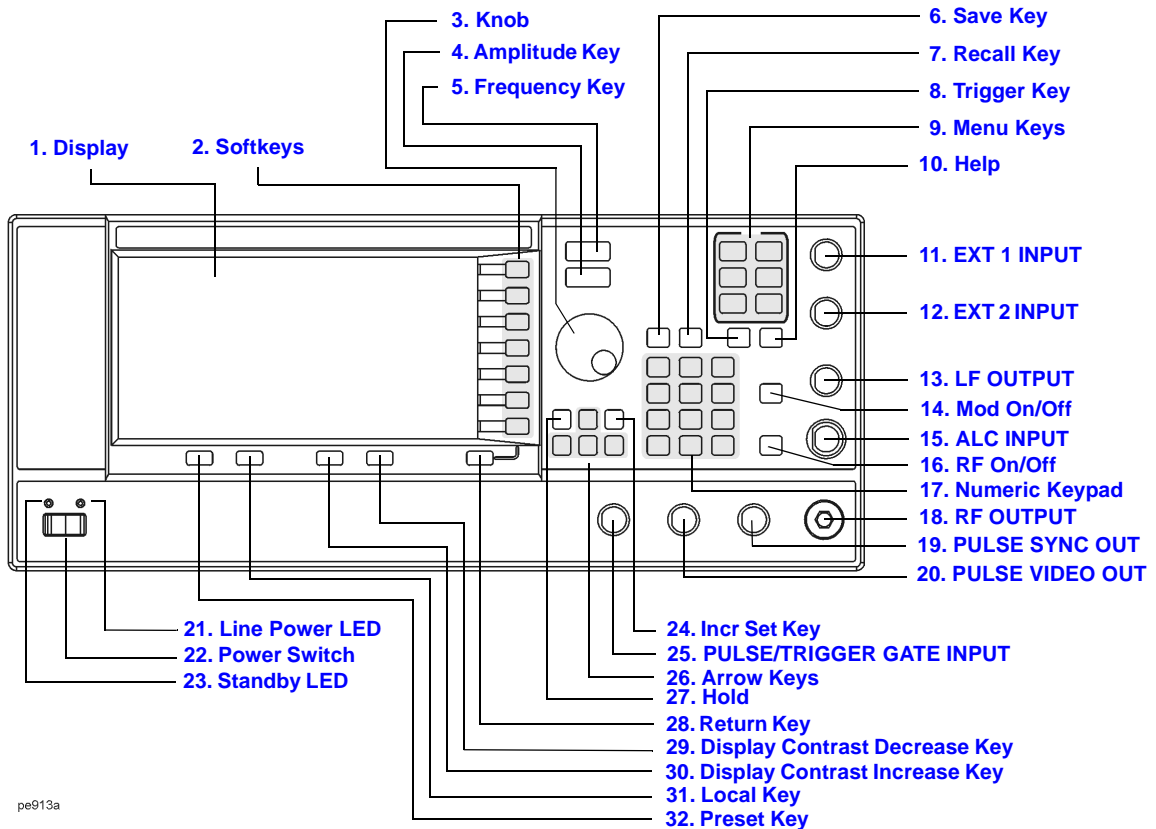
3. Knob
4. Amplitude Key
5. Frequency Key
6. Save Key
7. Recall Key
8. Trigger Key
9. Menu Keys
10. Help
1. Display
2. Softkeys
11. EXT 1 INPUT
12. EXT 2 INPUT
13. LF OUTPUT
14. Mod On/Off
15. ALC INPUT
16. RF On/Off
17. Numeric Keypad
18. RF OUTPUT
19. PULSE SYNC OUT
20. PULSE VIDEO OUT
21. Line Power LED
22. Power Switch
23. Standby LED
24. Incr Set Key
25. PULSE/TRIGGER GATE INPUT
26. Arrow Keys
27. Hold
28. Return Key
29. Display Contrast Decrease Key
30. Display Contrast Increase Key
31. Local Key
32. Preset Key
pe913a